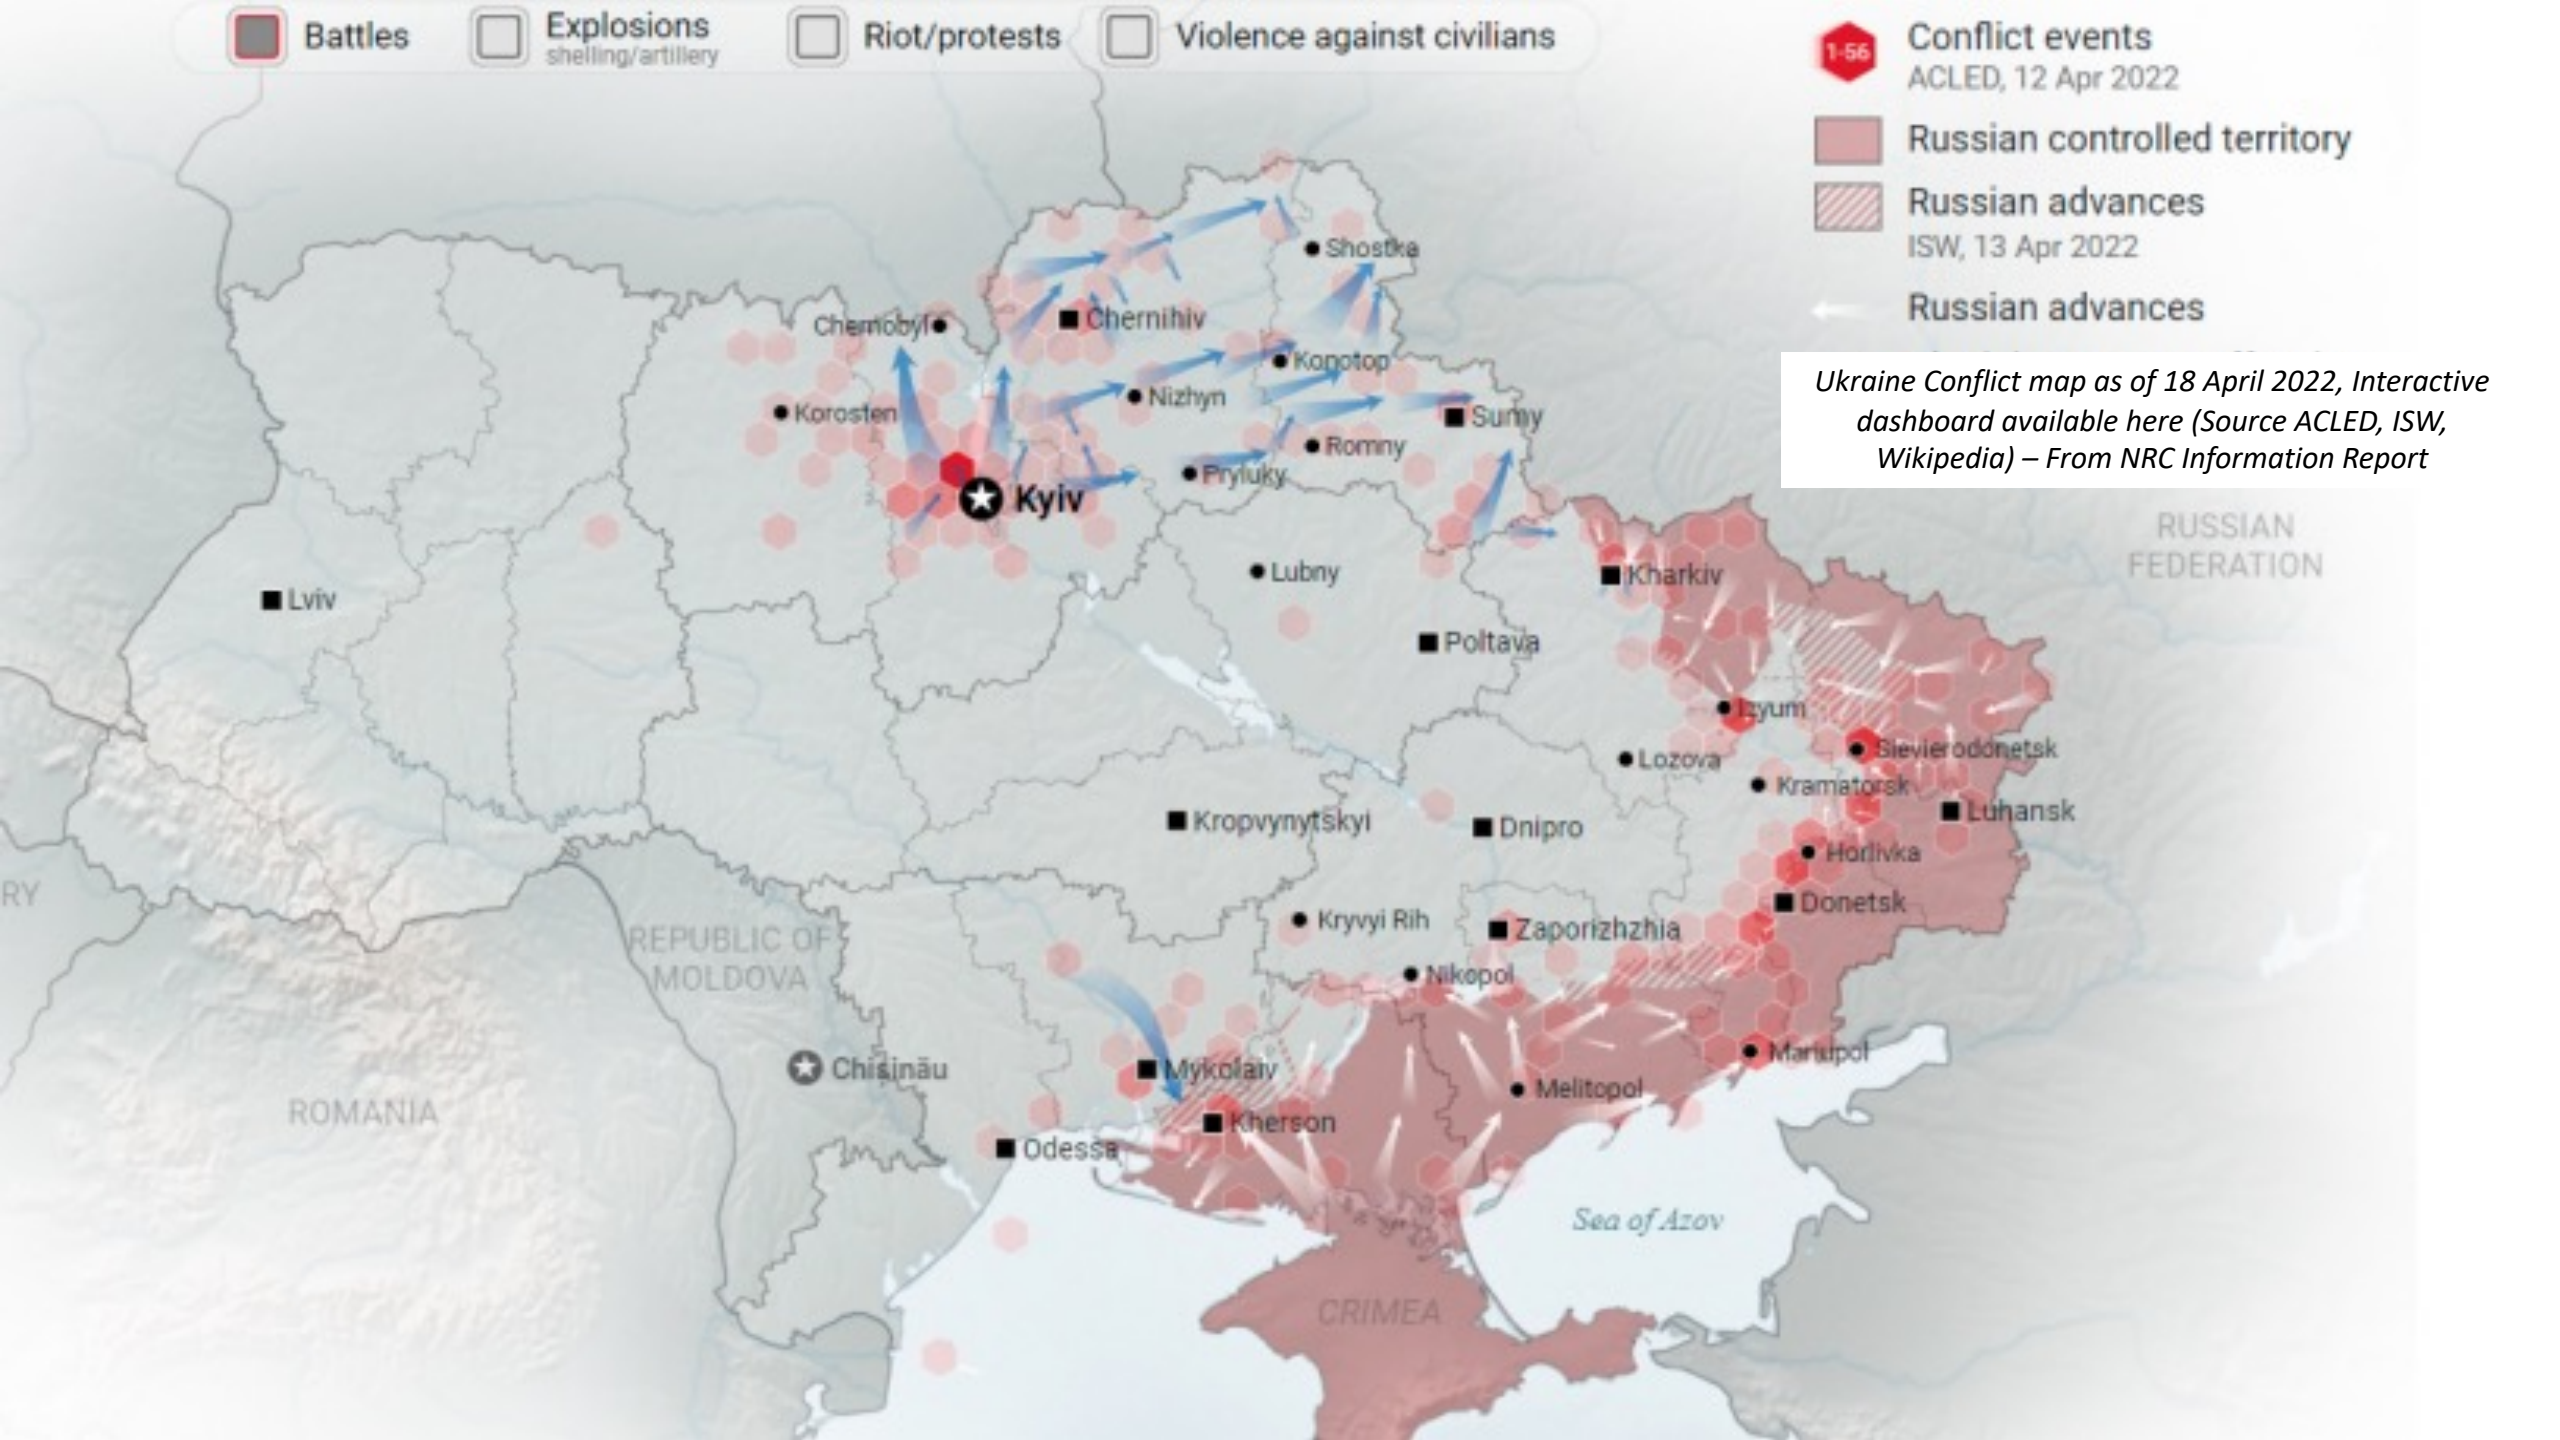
Battles
Explosions
shelling/artillery
Riot/protests
Violence against civilians

1-56
Conflict events
ACLED, 12 Apr 2022
Russian controlled territory
Russian advances
ISW, 13 Apr 2022
Russian advances

*Ukraine Conflict map as of 18 April 2022, Interactive dashboard available here (Source ACLED, ISW, Wikipedia) – From NRC Information Report*

Shostka
Chernobyl
Chernihiv
Konotop
Nizhyn
Korosten
Sumy
Romny
Pryluky
Kyiv
RUSSIAN FEDERATION
Lubny
Kharkiv
Lviv
Poltava
Izyum
Sievierodonetsk
Lozova
Kramatorsk
Luhansk
Kropyvnytskyi
Dnipro
Horlivka
RY
Donetsk
Kryvyi Rih
Zaporizhzhia
REPUBLIC OF MOLDOVA
Nikopol
Mariupol
Chisinău
Mykolaiv
Melitopol
ROMANIA
Kherson
Odessa
Sea of Azov
CRIMEA